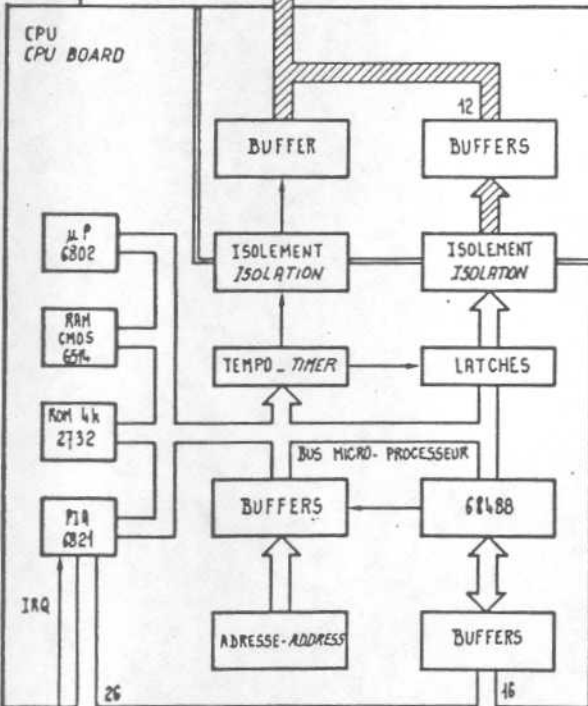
CPU
CPU BOARD

12

BUFFER

BUFFERS

μP
6802

ISOLEMENT
ISOLATION

ISOLEMENT
ISOLATION

RAM
CMOS
6514

TEMPO _ TIMER

LATCHES

ROM 4k
2732

BUS MICRO- PROCESSEUR

PIA
6821

BUFFERS

68488

IRQ

ADRESSE-ADDRESS

BUFFERS

26

16